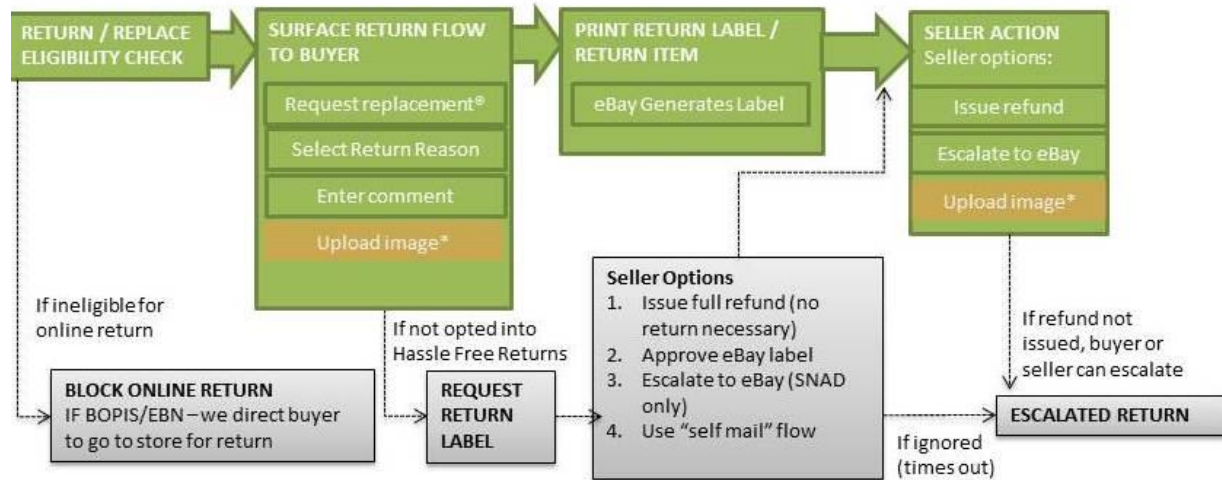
RETURN / REPLACE ELIGIBILITY CHECK

SURFACE RETURN FLOW TO BUYER

Request replacement®

Select Return Reason

Enter comment

Upload image*

PRINT RETURN LABEL / RETURN ITEM

eBay Generates Label

SELLER ACTION
Seller options:

Issue refund

Escalate to eBay

Upload image*

If ineligible for online return

If not opted into Hassle Free Returns

Seller Options
1. Issue full refund (no return necessary)
2. Approve eBay label
3. Escalate to eBay (SNAD only)
4. Use "self mail" flow

If refund not issued, buyer or seller can escalate

BLOCK ONLINE RETURN
IF BOPIS/EBN – we direct buyer to go to store for return

REQUEST RETURN LABEL

ESCALATED RETURN

If ignored (times out)